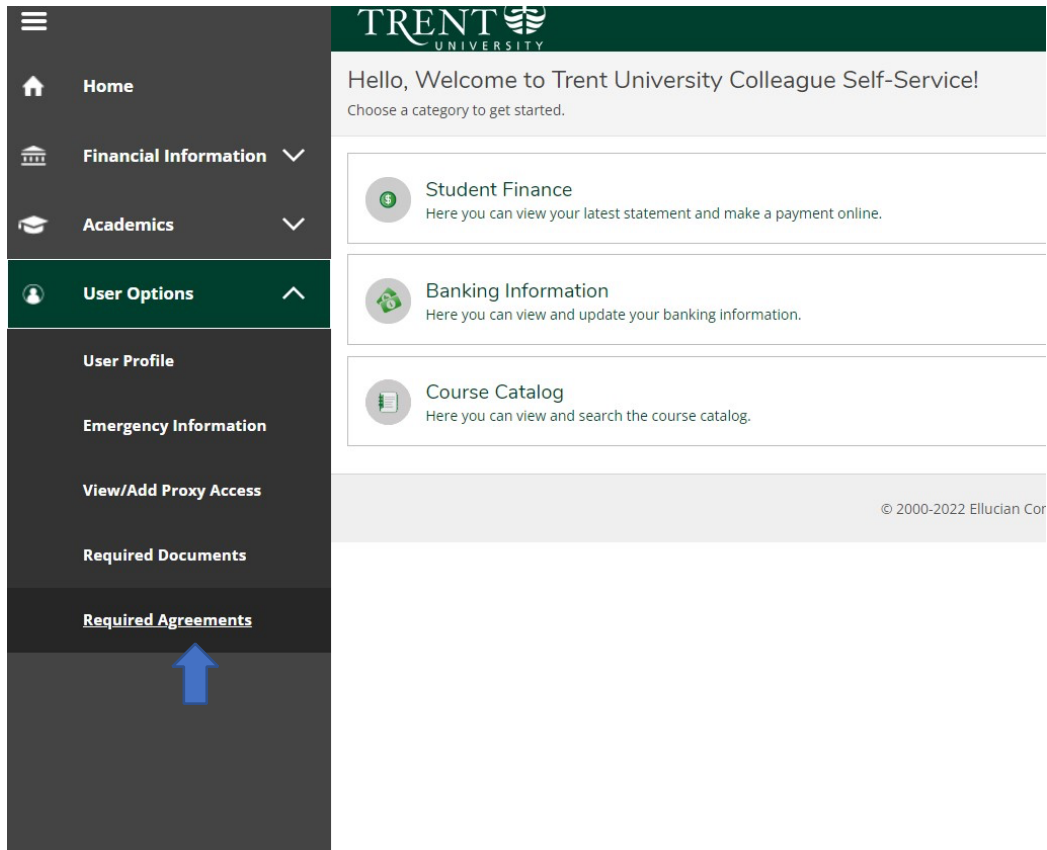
Home

Financial Information

Academics

User Options

User Profile

Emergency Information

View/Add Proxy Access

Required Documents

Required Agreements

TRENT UNIVERSITY

Hello, Welcome to Trent University Colleague Self-Service!
Choose a category to get started.

Student Finance
Here you can view your latest statement and make a payment online.

Banking Information
Here you can view and update your banking information.

Course Catalog
Here you can view and search the course catalog.

© 2000-2022 Ellucian Cor